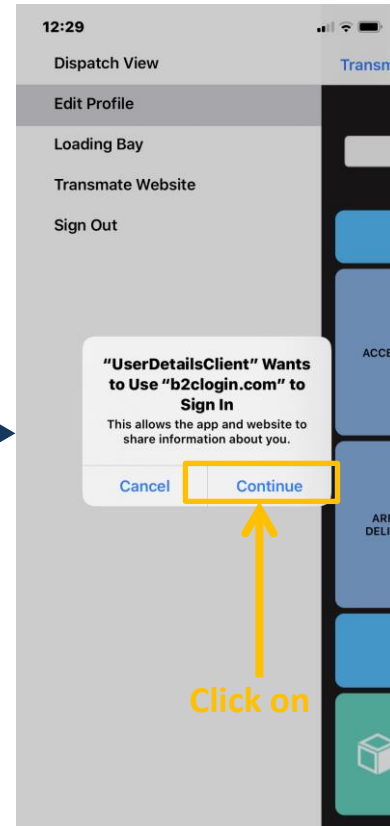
12:29

Transm

Dispatch View

Edit Profile

Loading Bay

Transmate Website

Sign Out

ACCE

“UserDetailsClient” Wants to Use “b2clogin.com” to Sign In

This allows the app and website to share information about you.

Cancel

Continue

ARI
DELI

Click on